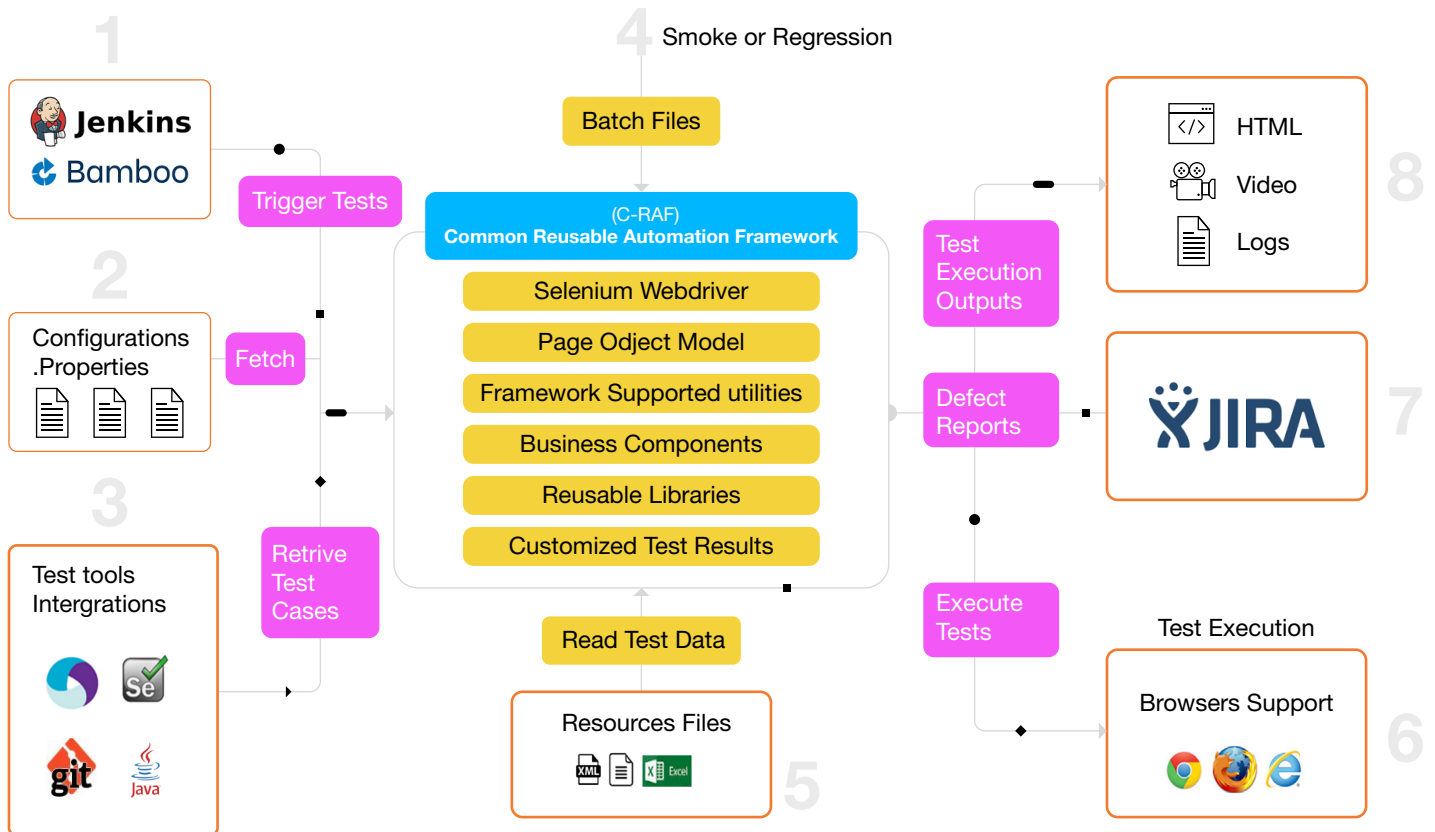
1

Jenkins
Bamboo

Trigger Tests

2

Configurations .Properties

Fetch

3

Test tools Intergrations

Se

git

Java

Retrive Test Cases

4 Smoke or Regression

Batch Files

(C-RAF)
Common Reusable Automation Framework

Selenium Webdriver

Page Odject Model

Framework Supported utilities

Business Components

Reusable Libraries

Customized Test Results

Read Test Data

Resources Files

XML

Excel

5

Test Execution Outputs

HTML

Video

Logs

8

Defect Reports

JIRA

7

Execute Tests

Test Execution

Browsers Support

6